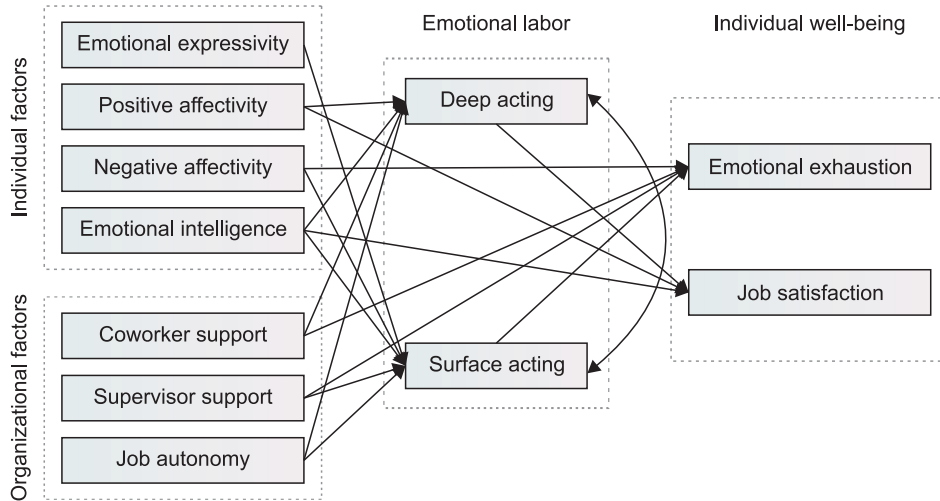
Individual factors

Emotional expressivity

Positive affectivity

Negative affectivity

Emotional intelligence

Organizational factors

Coworker support

Supervisor support

Job autonomy

Emotional labor

Deep acting

Surface acting

Individual well-being

Emotional exhaustion

Job satisfaction